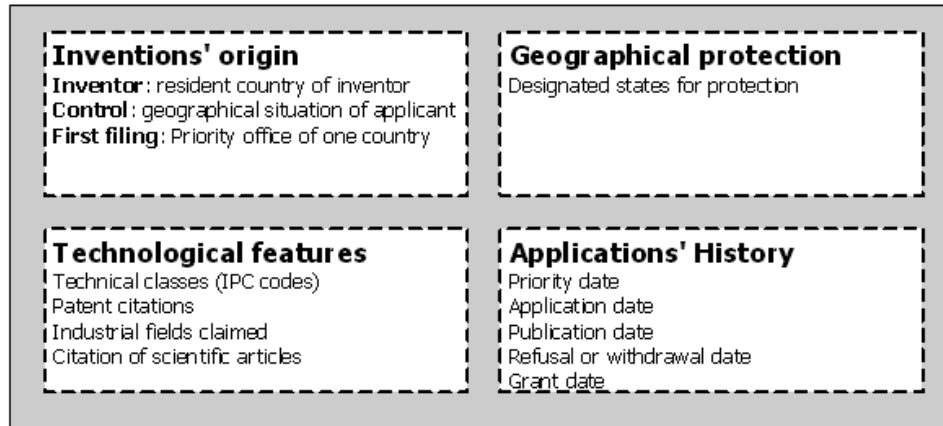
Inventions' origin
Inventor: resident country of inventor
Control: geographical situation of applicant
First filing: Priority office of one country

Geographical protection
Designated states for protection

Technological features
Technical classes (IPC codes)
Patent citations
Industrial fields claimed
Citation of scientific articles

Applications' History
Priority date
Application date
Publication date
Refusal or withdrawal date
Grant date